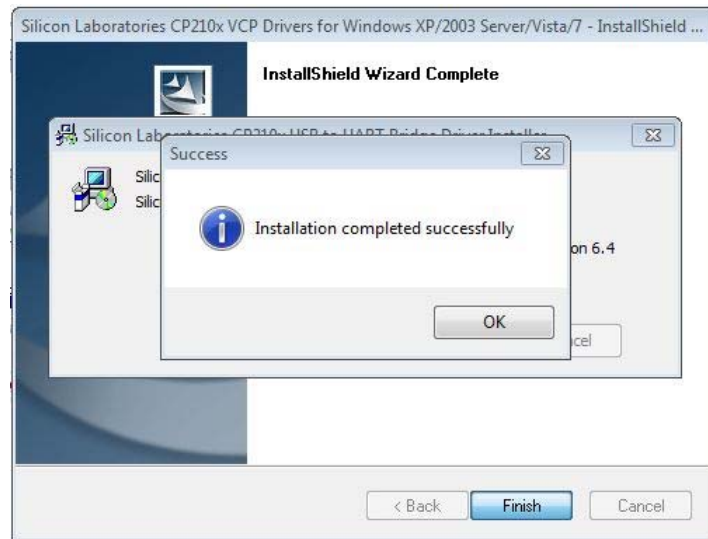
Silicon Laboratories CP210x VCP Drivers for Windows XP/2003 Server/Vista/7 - InstallShield ...

InstallShield Wizard Complete

Silicon Lab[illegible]

Silic
Silic

on 6.4

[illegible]cel

Success

Installation completed successfully

OK

< Back
Finish
Cancel